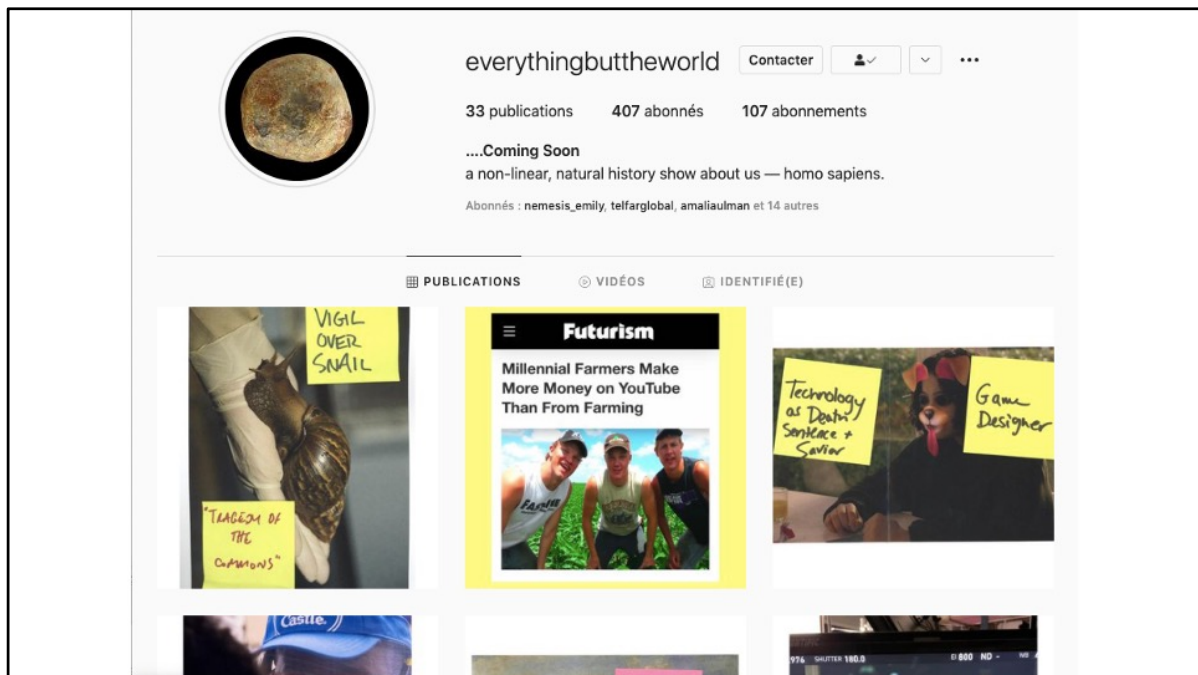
everythingbuttheworld Contacter

33 publications 407 abonnés 107 abonnements

....Coming Soon
a non-linear, natural history show about us — homo sapiens.

Abonnés : nemesis_emily, telfarglobal, amaliaulman et 14 autres

PUBLICATIONS VIDÉOS IDENTIFIÉ(E)

VIGIL OVER SNAIL

"TRAGEDY OF THE COMMONS"

Futurism

Millennial Farmers Make More Money on YouTube Than From Farming

Technology as Death Sentence + Savior

Game Designer

Castle

976 SHUTTER 180.0 800 ND